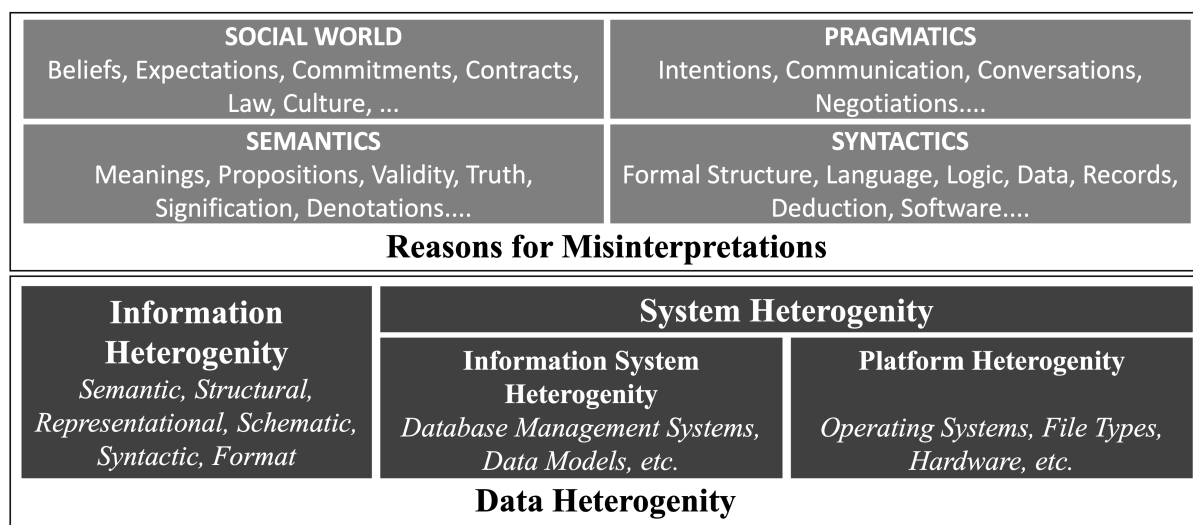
SOCIAL WORLD
Beliefs, Expectations, Commitments, Contracts, Law, Culture, ...

PRAGMATICS
Intentions, Communication, Conversations, Negotiations....

SEMANTICS
Meanings, Propositions, Validity, Truth, Signification, Denotations....

SYNTACTICS
Formal Structure, Language, Logic, Data, Records, Deduction, Software....

Reasons for Misinterpretations

Information Heterogenity
Semantic, Structural, Representational, Schematic, Syntactic, Format

System Heterogenity

Information System Heterogenity
Database Management Systems, Data Models, etc.

Platform Heterogenity
Operating Systems, File Types, Hardware, etc.

Data Heterogenity